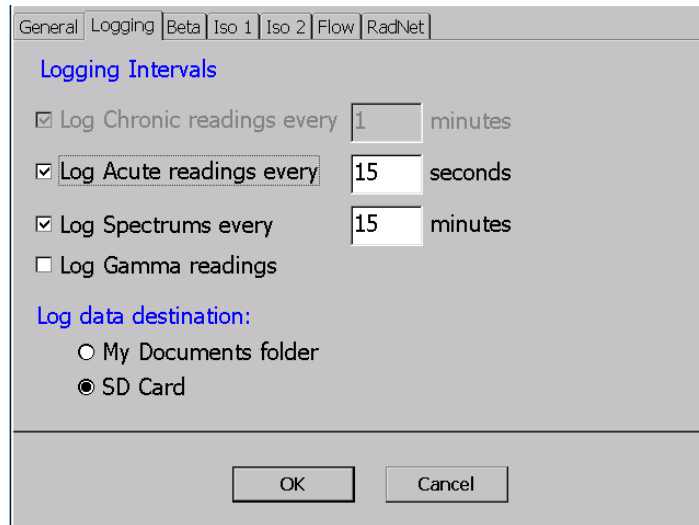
General | Logging | Beta | Iso 1 | Iso 2 | Flow | RadNet

Logging Intervals

☑ Log Chronic readings every 1 minutes

☑ Log Acute readings every 15 seconds

☑ Log Spectrums every 15 minutes

☐ Log Gamma readings

Log data destination:

○ My Documents folder

◉ SD Card

OK Cancel